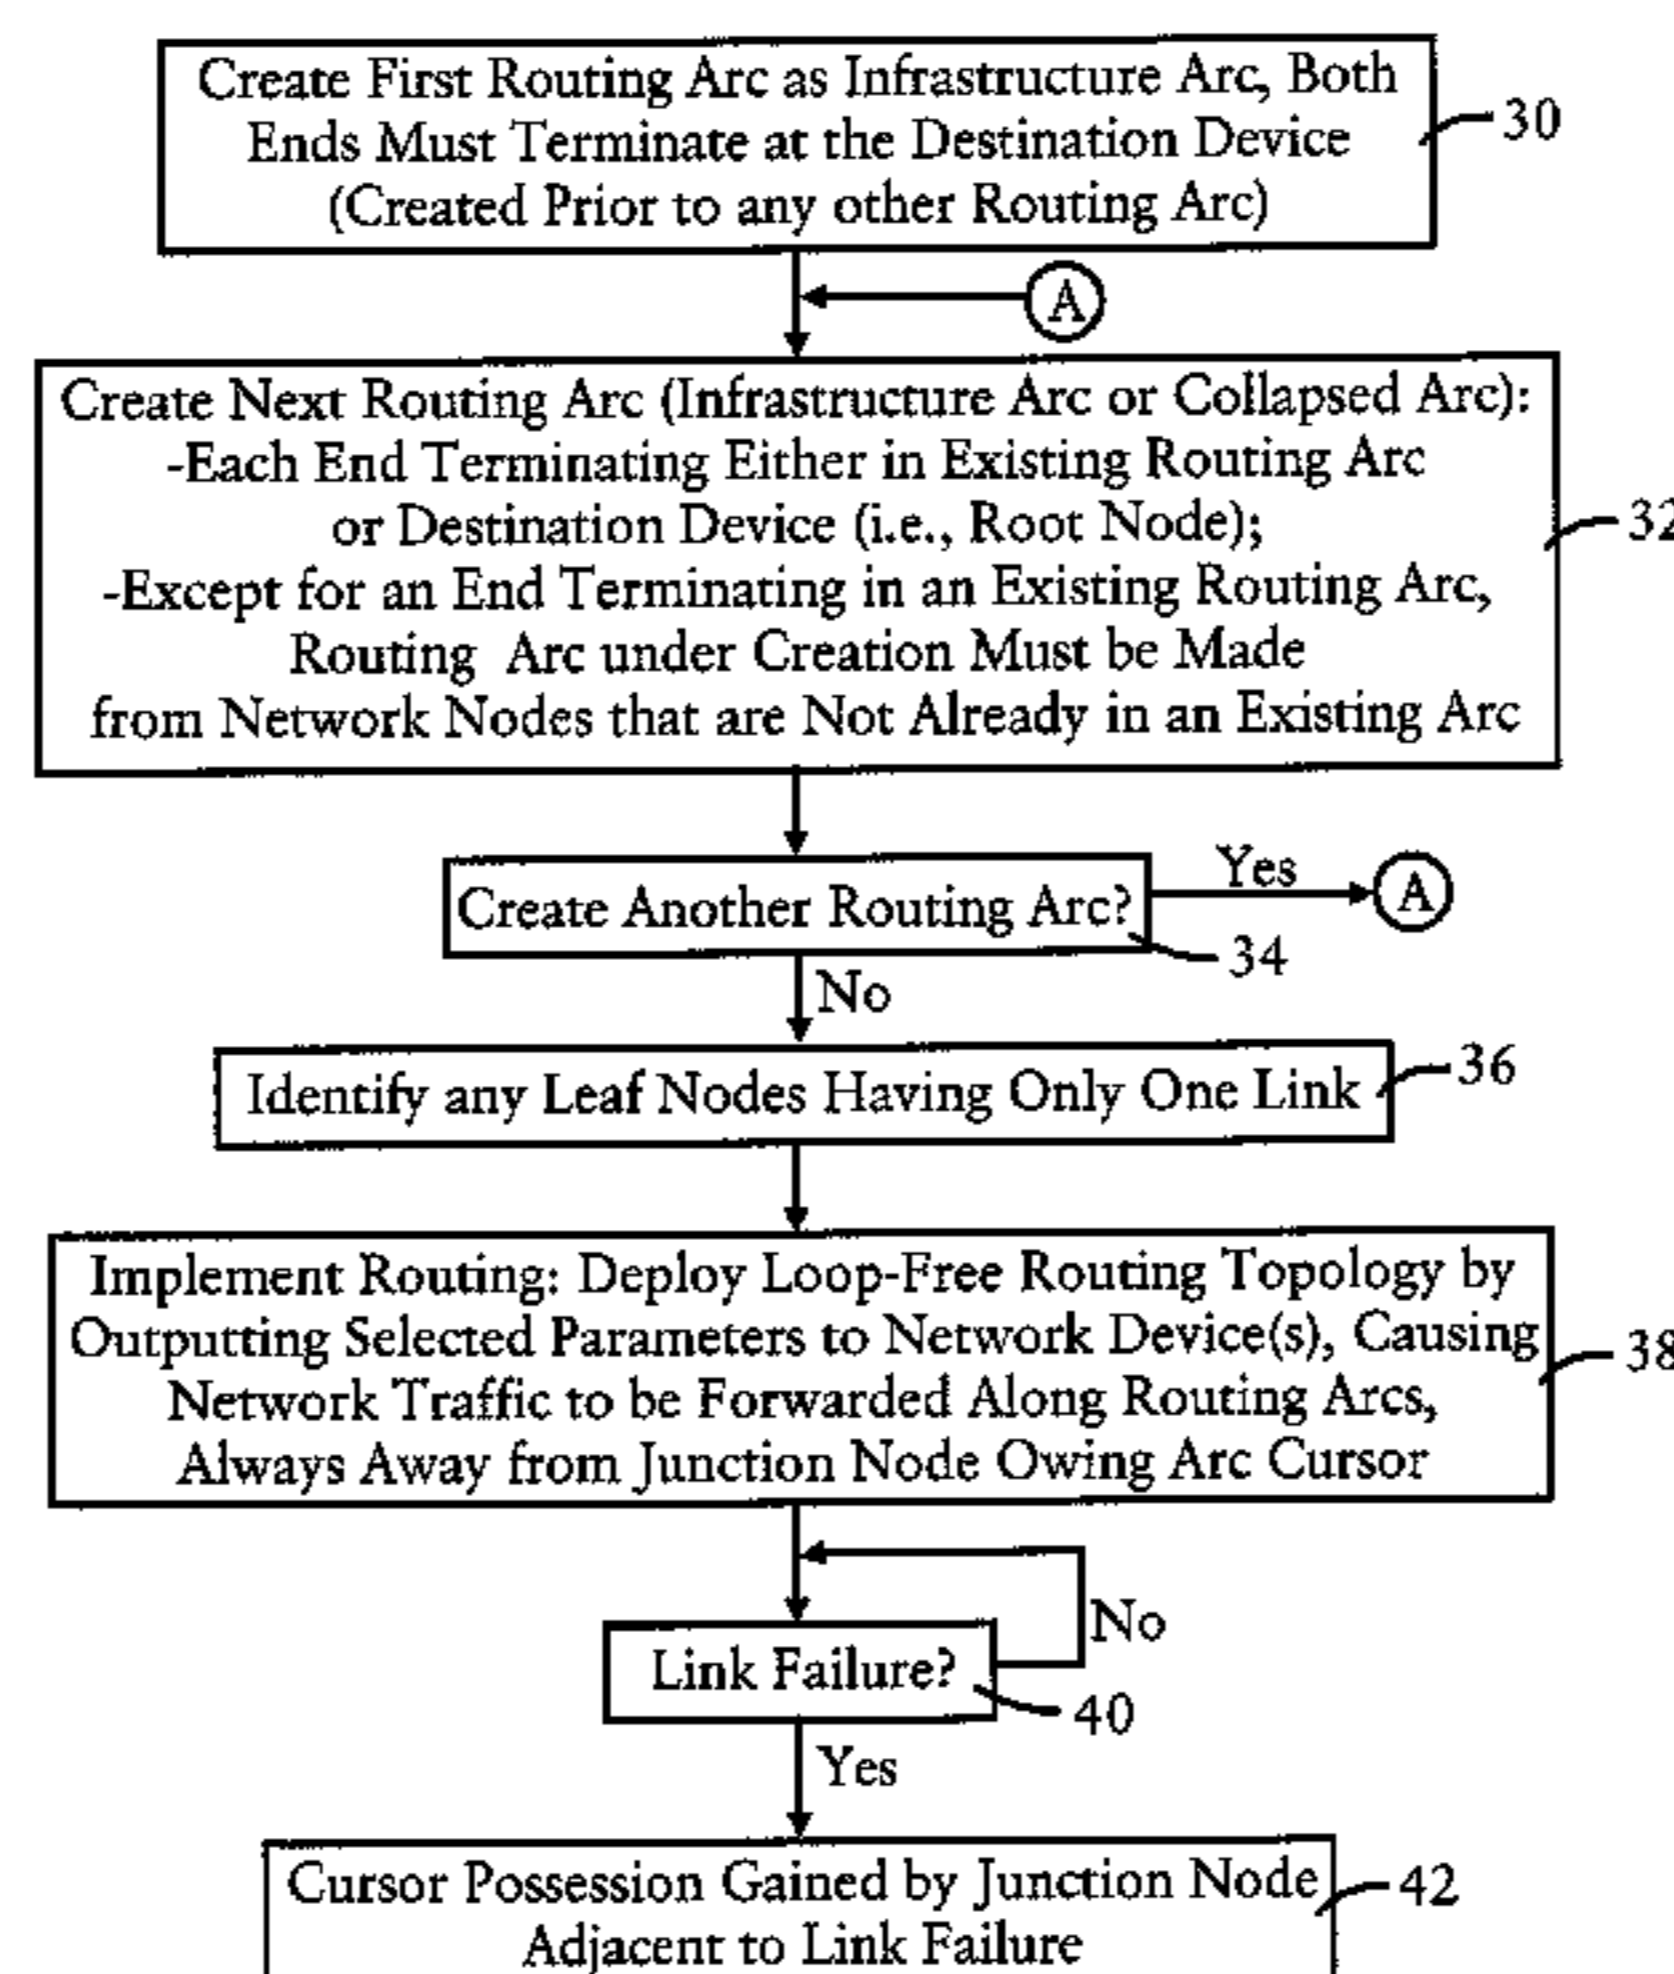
Create First Routing Arc as Infrastructure Arc, Both Ends Must Terminate at the Destination Device (Created Prior to any other Routing Arc)

30

A

Create Next Routing Arc (Infrastructure Arc or Collapsed Arc):
-Each End Terminating Either in Existing Routing Arc or Destination Device (i.e., Root Node);
-Except for an End Terminating in an Existing Routing Arc, Routing Arc under Creation Must be Made from Network Nodes that are Not Already in an Existing Arc

32

Create Another Routing Arc?

Yes

A

34

No

Identify any Leaf Nodes Having Only One Link

36

Implement Routing: Deploy Loop-Free Routing Topology by Outputting Selected Parameters to Network Device(s), Causing Network Traffic to be Forwarded Along Routing Arcs, Always Away from Junction Node Owing Arc Cursor

38

No

Link Failure?

40

Yes

Cursor Possession Gained by Junction Node Adjacent to Link Failure

42